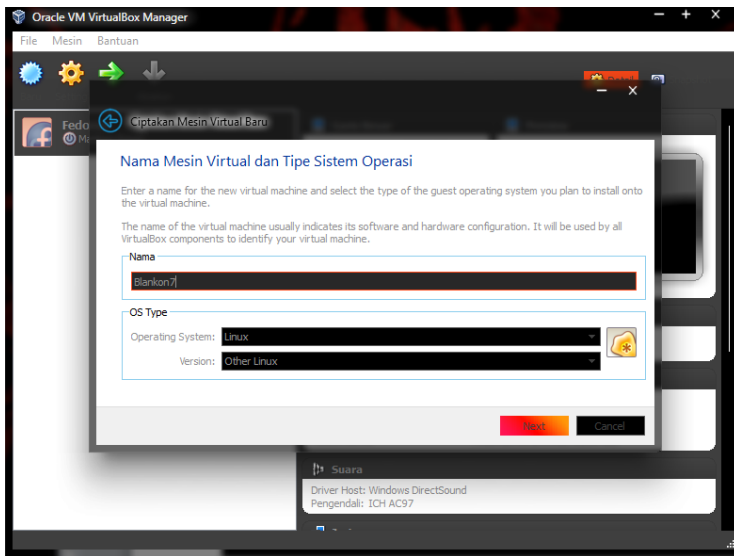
Oracle VM VirtualBox Manager

File Mesin Bantuan

Fedo

Ciptakan Mesin Virtual Baru

Nama Mesin Virtual dan Tipe Sistem Operasi

Enter a name for the new virtual machine and select the type of the guest operating system you plan to install onto the virtual machine.

The name of the virtual machine usually indicates its software and hardware configuration. It will be used by all VirtualBox components to identify your virtual machine.

Nama

Blankon7

OS Type

Operating System: Linux

Version: Other Linux

Next Cancel

Suara

Driver Host: Windows DirectSound
Pengendali: ICH AC97